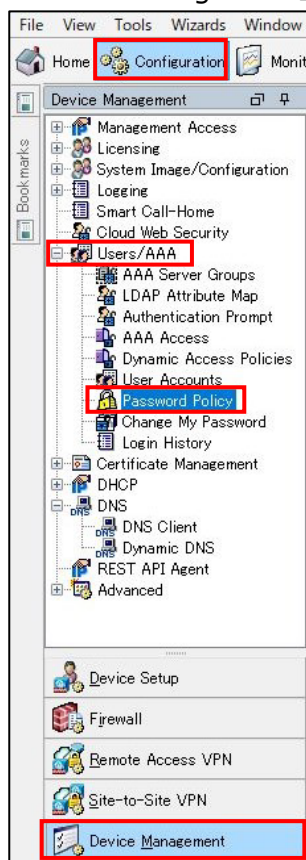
File View Tools Wizards Window

Home Configuration Monit

Bookmarks

Device Management

Management Access
Licensing
System Image/Configuration
Logging
Smart Call-Home
Cloud Web Security
Users/AAA
AAA Server Groups
LDAP Attribute Map
Authentication Prompt
AAA Access
Dynamic Access Policies
User Accounts
Password Policy
Change My Password
Login History
Certificate Management
DHCP
DNS
DNS Client
Dynamic DNS
REST API Agent
Advanced

Device Setup

Firewall

Remote Access VPN

Site-to-Site VPN

Device Management